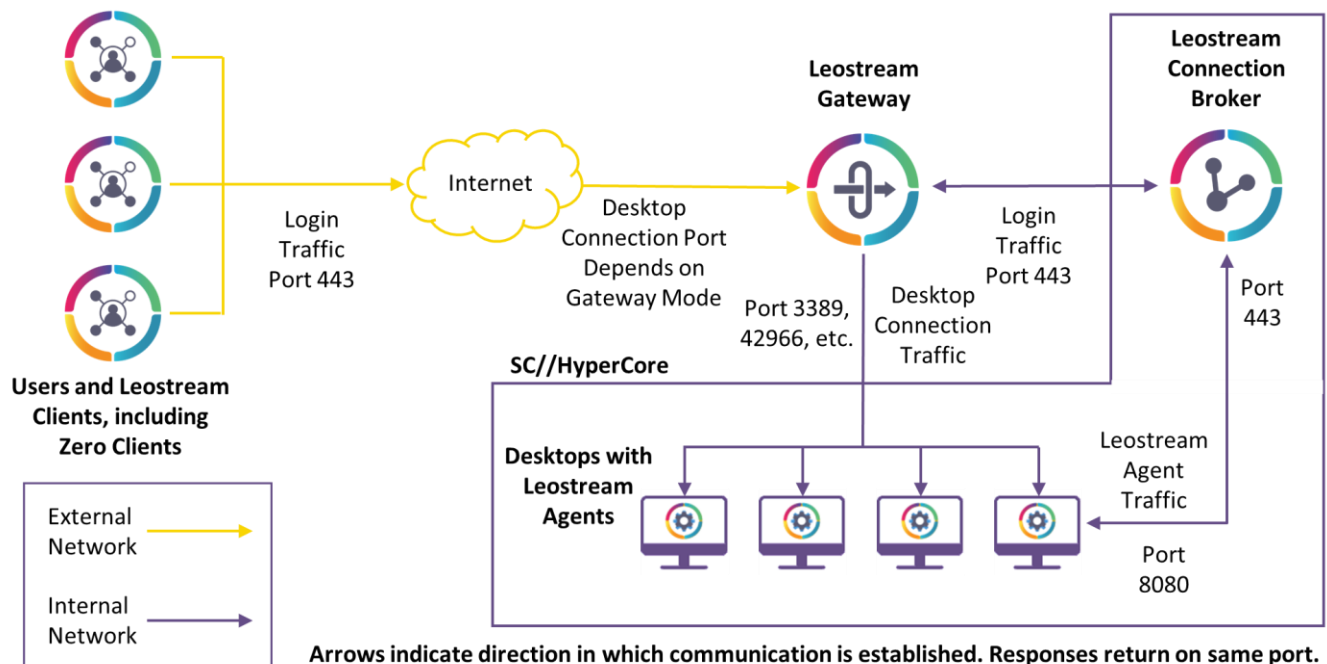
Users and Leostream Clients, including Zero Clients

Login Traffic Port 443

Internet

Desktop Connection Port Depends on Gateway Mode

Leostream Gateway

Login Traffic Port 443

Leostream Connection Broker

Port 3389, 42966, etc.

Desktop Connection Traffic

Port 443

SC//HyperCore

Desktops with Leostream Agents

Leostream Agent Traffic

Port 8080

External Network

Internal Network

Arrows indicate direction in which communication is established. Responses return on same port.